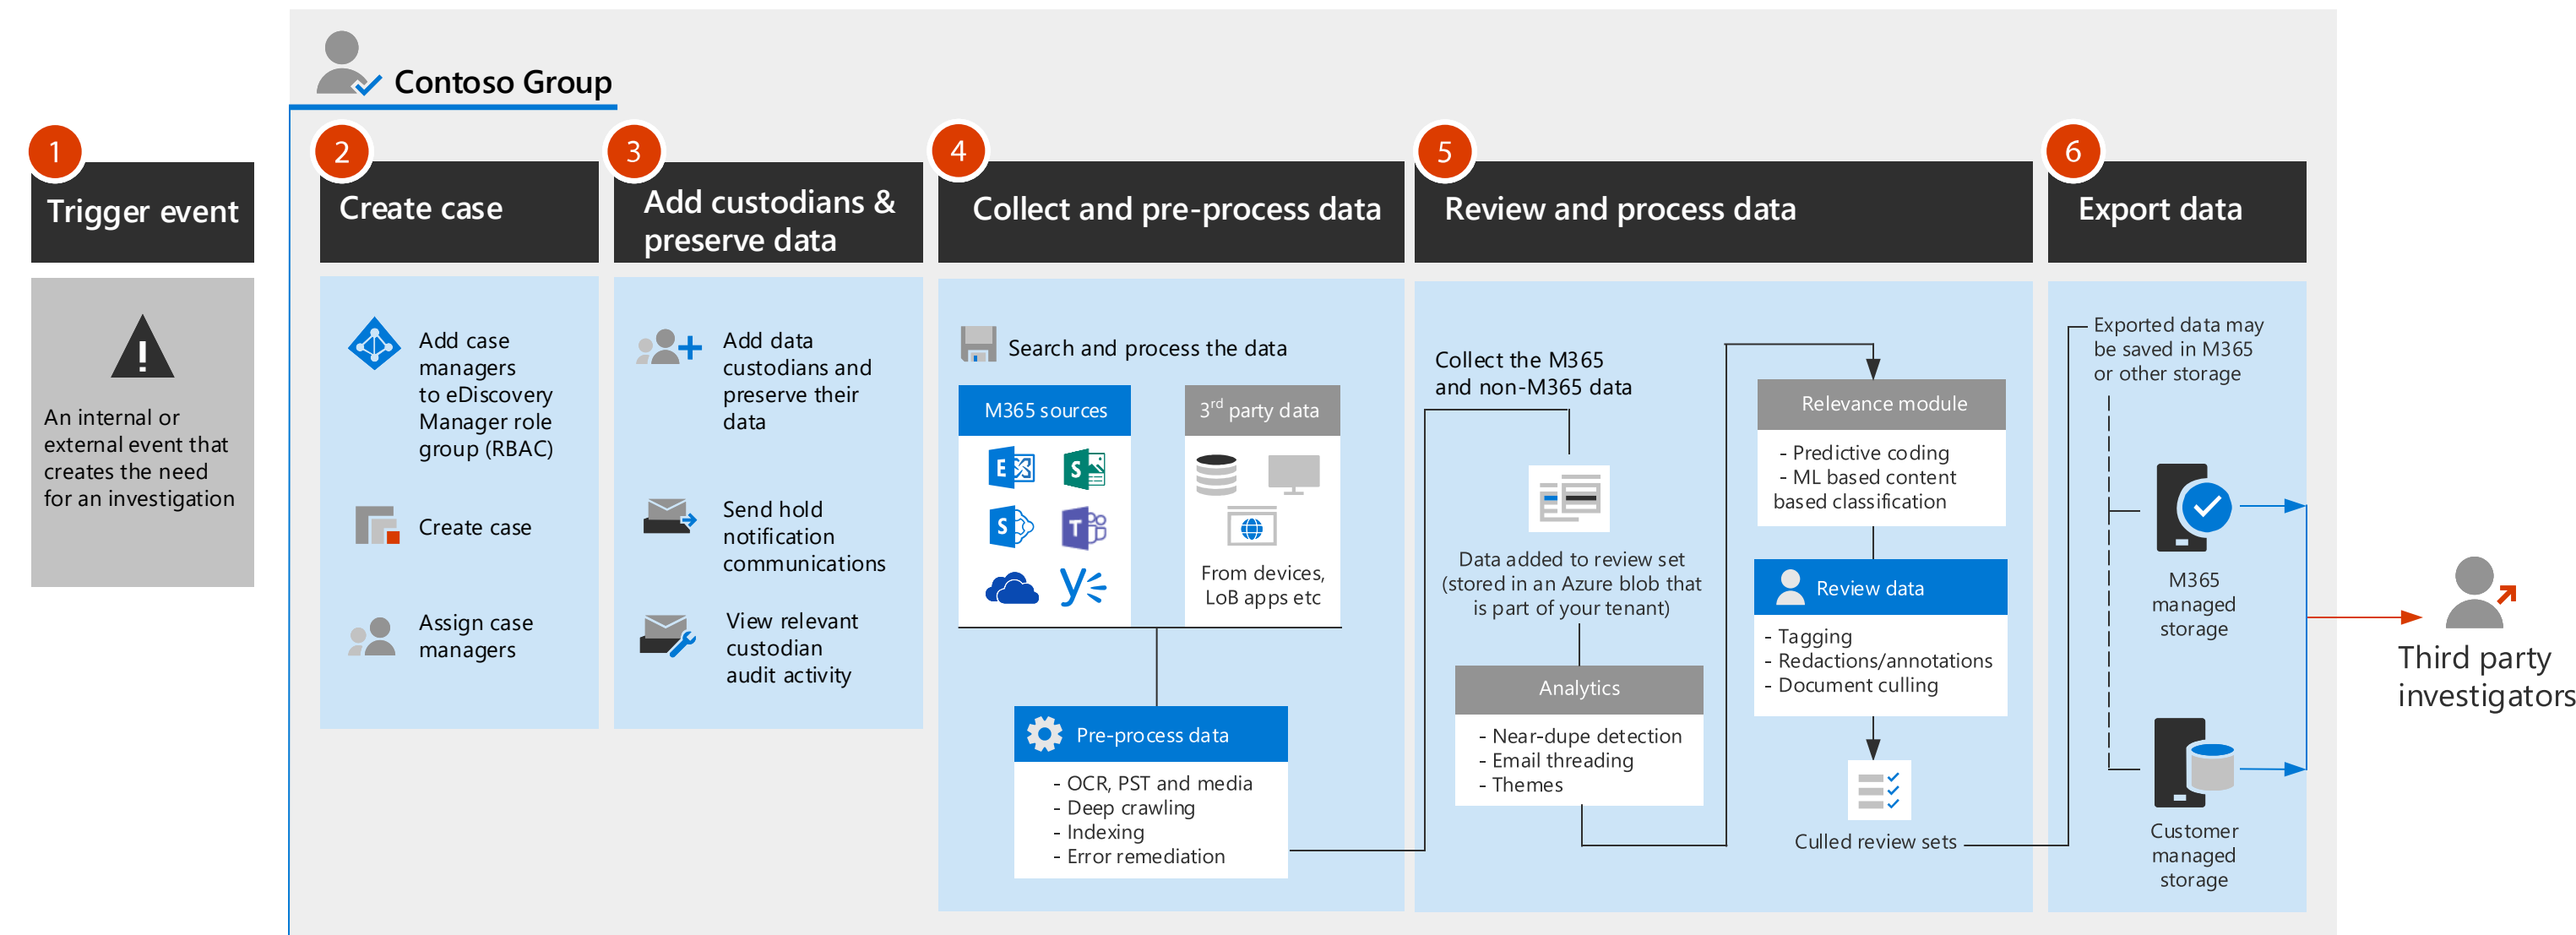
Contoso Group

1
Trigger event

An internal or external event that creates the need for an investigation

2
Create case

Add case managers to eDiscovery Manager role group (RBAC)

Create case

Assign case managers

3
Add custodians & preserve data

Add data custodians and preserve their data

Send hold notification communications

View relevant custodian audit activity

4
Collect and pre-process data

Search and process the data

M365 sources

3$^{rd}$ party data

From devices, LoB apps etc

Pre-process data

- OCR, PST and media
- Deep crawling
- Indexing
- Error remediation

5
Review and process data

Collect the M365 and non-M365 data

Data added to review set (stored in an Azure blob that is part of your tenant)

Analytics

- Near-dupe detection
- Email threading
- Themes

Relevance module

- Predictive coding
- ML based content based classification

Review data

- Tagging
- Redactions/annotations
- Document culling

Culled review sets

6
Export data

Exported data may be saved in M365 or other storage

M365 managed storage

Customer managed storage

Third party investigators